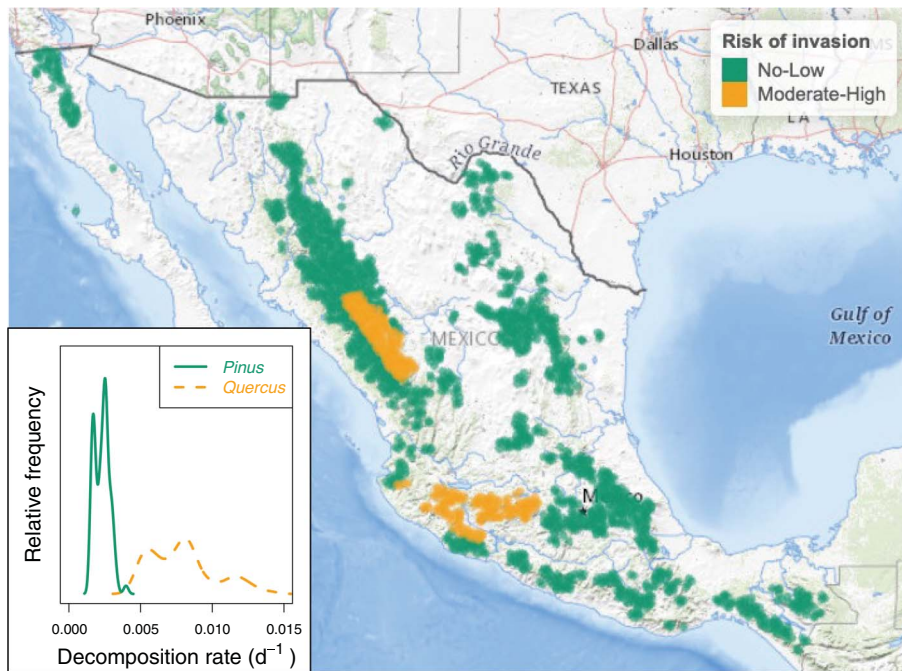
Phoenix

Dallas

TEXAS

LA

Houston

Rio Grande

Gulf of Mexico

MEXICO

México

Risk of invasion
No-Low
Moderate-High

Pinus
Quercus

Relative frequency

0.000 0.005 0.010 0.015

Decomposition rate ($d^{-1}$)